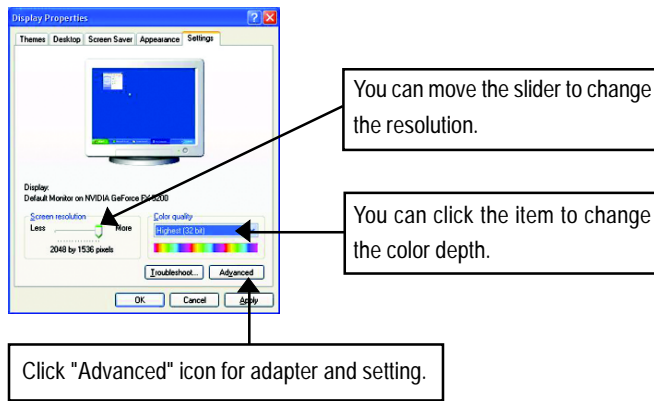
Display Properties

Themes Desktop Screen Saver Appearance Settings

Display:
Default Monitor on NVIDIA GeForce FX 5200

Screen resolution
Less More
2048 by 1536 pixels

Color quality
Highest (32 bit)

Troubleshoot... Advanced

OK Cancel Apply

You can move the slider to change the resolution.

You can click the item to change the color depth.

Click "Advanced" icon for adapter and setting.